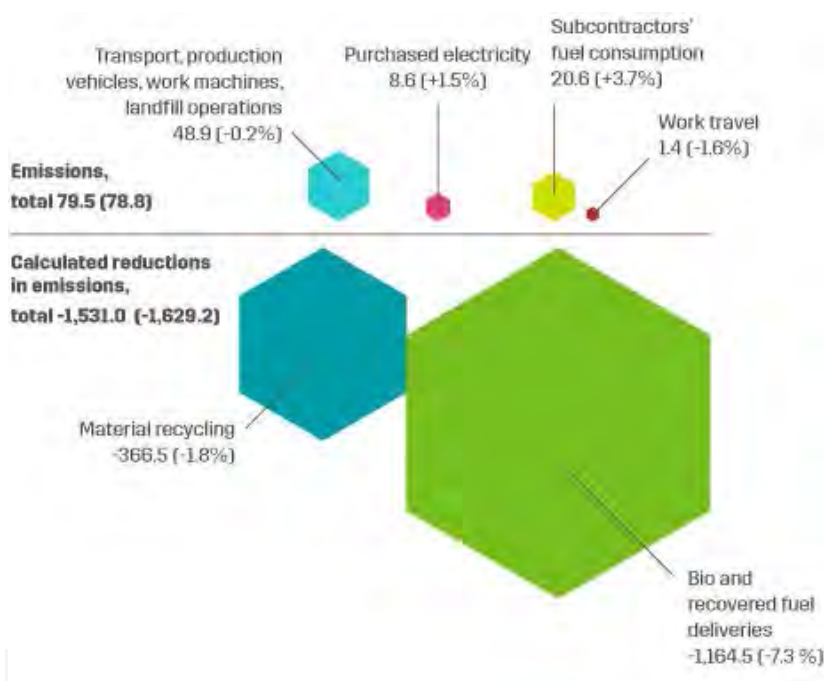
Transport, production vehicles, work machines, landfill operations
48.9 (-0.2%)

Purchased electricity
8.6 (+1.5%)

Subcontractors' fuel consumption
20.6 (+3.7%)

Work travel
1.4 (-1.6%)

Emissions, total 79.5 (78.8)

Calculated reductions in emissions, total -1,531.0 (-1,629.2)

Material recycling
-366.5 (-1.8%)

Bio and recovered fuel deliveries
-1,164.5 (-7.3 %)